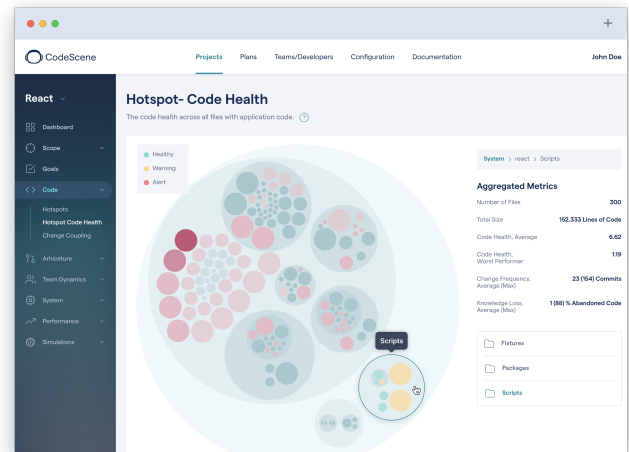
+

CodeScene

Projects Plans Teams/Developers Configuration Documentation John Doe

React

Dashboard
Scope
Goals
Code
Hotspots
Hotspot Code Health
Change Coupling
Arhicture
Team Dynamics
System
Performance
Simulations

Hotspot- Code Health

The code health across all files with application code.

Healthy
Warning
Alert

Scripts

System > react > Scripts

Aggregated Metrics

| | |
|---|---|
| Number of Files | 300 |
| Total Size | 152,333 Lines of Code |
| Code Health, Average | 6.62 |
| Code Health, Worst Performer | 1.19 |
| Change Frequency, Average (Max) | 23 (154) Commits |
| Knowledge Loss, Average (Max) | 1 (88) % Abandoned Code |

Fixtures
Packages
Scripts